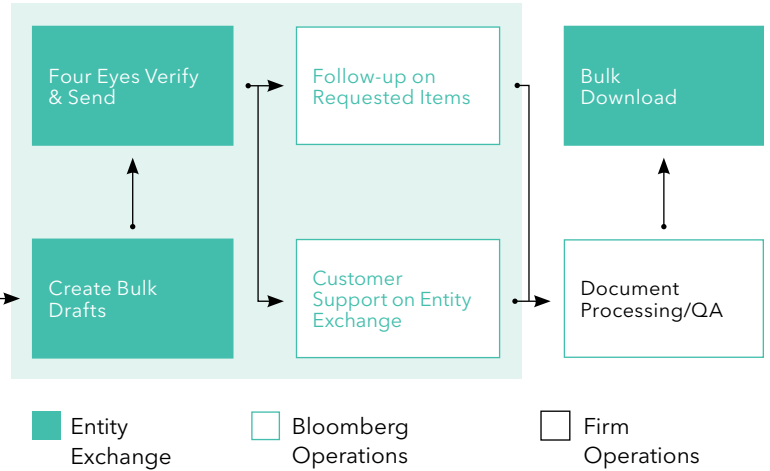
Four Eyes Verify & Send

Follow-up on Requested Items

Bulk Download

Create Bulk Drafts

Customer Support on Entity Exchange

Document Processing/QA

Entity Exchange

Bloomberg Operations

Firm Operations